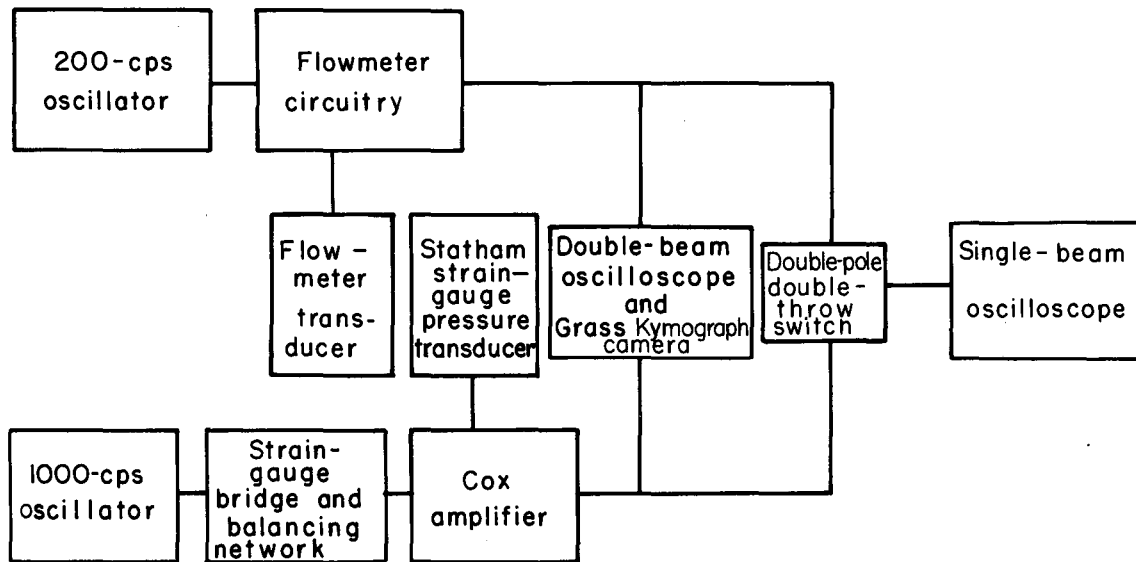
200-cps oscillator

Flowmeter circuitry

Flow - meter trans-ducer

Statham strain-gauge pressure transducer

Double-beam oscilloscope and Grass Kymograph camera

Double-pole double-throw switch

Single - beam oscilloscope

1000-cps oscillator

Strain-gauge bridge and balancing network

Cox amplifier